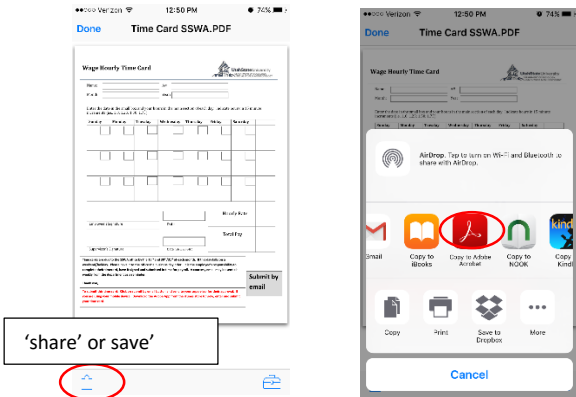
••○○○ Verizon 12:50 PM 74%

Done Time Card SSWA.PDF

Wage Hourly Time Card

Name: ID:

Month: Year:

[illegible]

Sunday Monday Tuesday Wednesday Thursday Friday Saturday

Hourly Rate

Total Pay

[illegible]

Submit by email

'share' or save'

••○○○ Verizon 12:50 PM 74%

Done Time Card SSWA.PDF

Wage Hourly Time Card

AirDrop. Tap to turn on Wi-Fi and Bluetooth to share with AirDrop.

Email

Copy to iBooks

Copy to Adobe Acrobat

Copy to NOOK

Copy to Kindle

Copy

Print

Save to Dropbox

More

Cancel